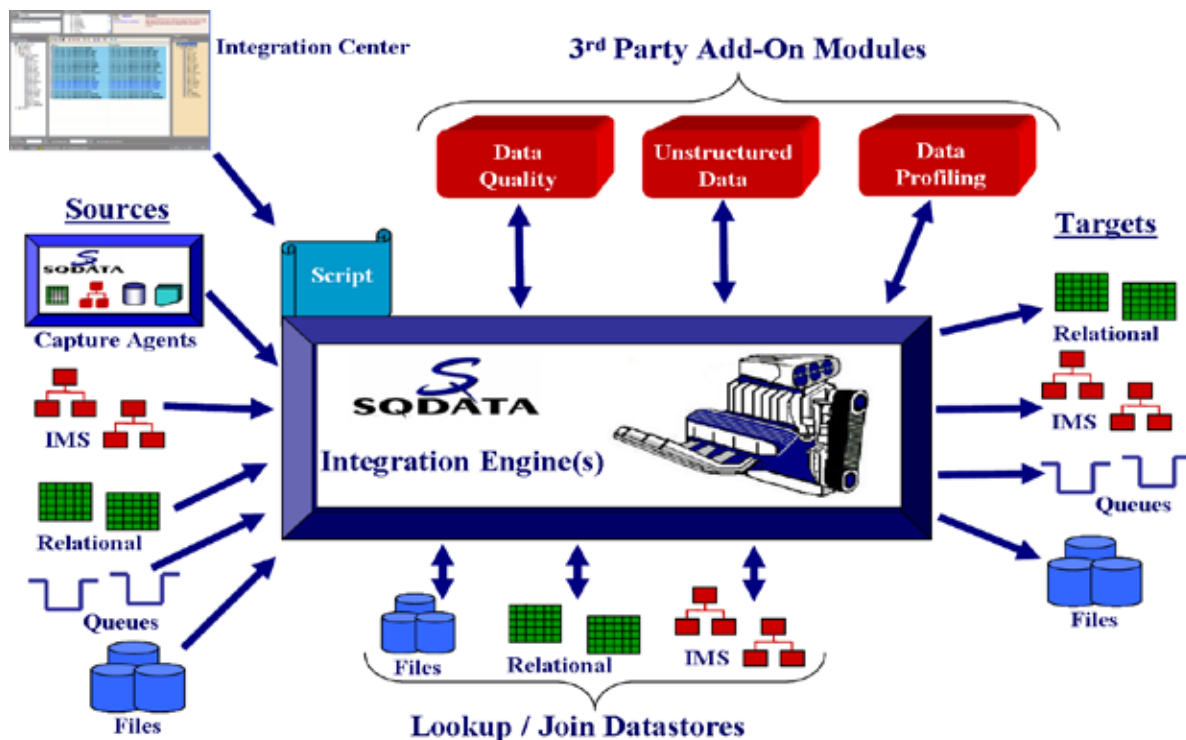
Integration Center

3rd Party Add-On Modules

Data Quality

Unstructured Data

Data Profiling

Sources

SQDATA

Capture Agents

IMS

Relational

Queues

Files

Script

SQDATA

Integration Engine(s)

Targets

Relational

IMS

Queues

Files

Files

Relational

IMS

Lookup / Join Datastores